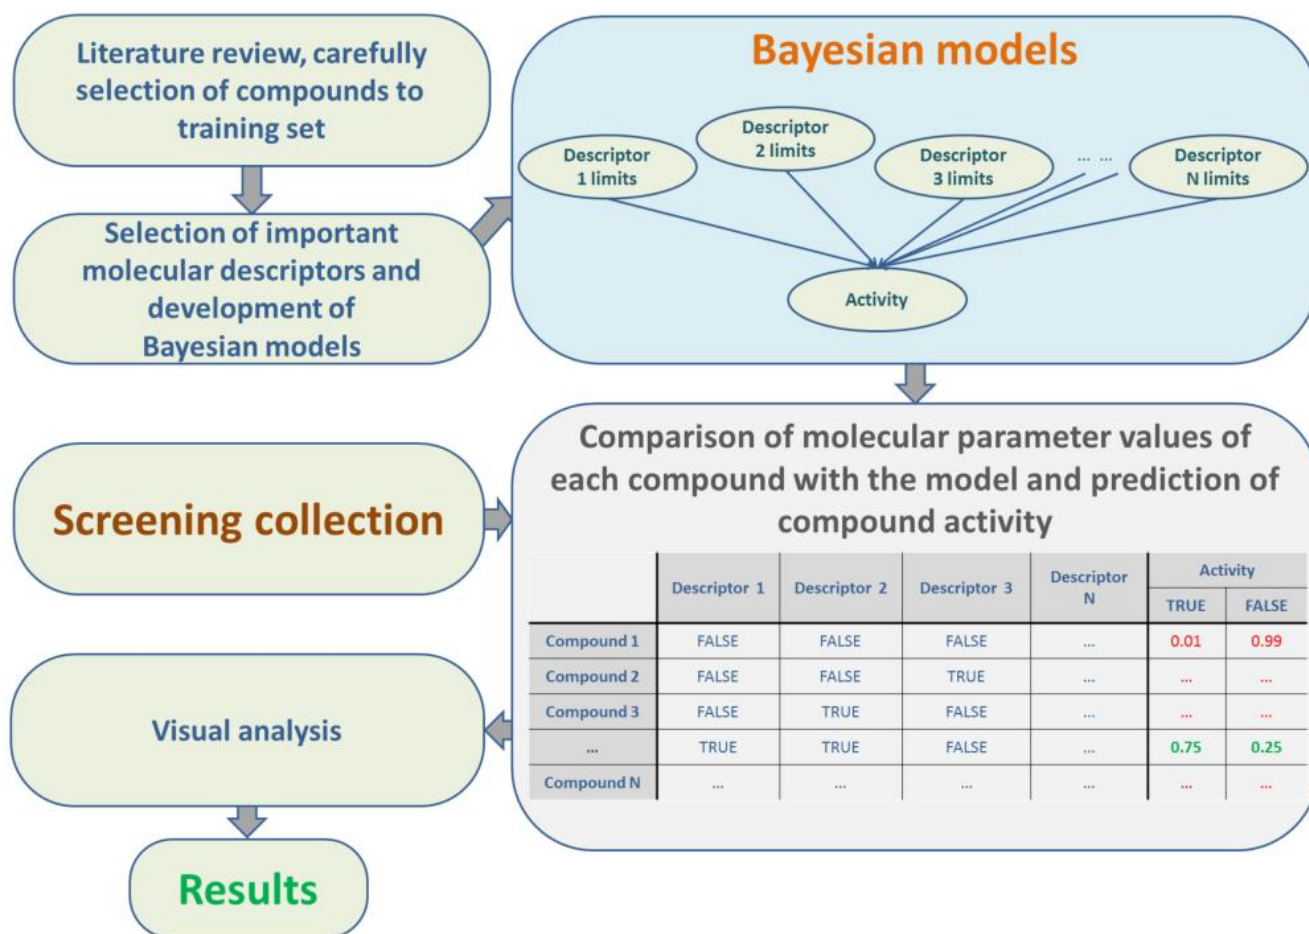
Literature review, carefully selection of compounds to training set

Selection of important molecular descriptors and development of Bayesian models

Bayesian models

Descriptor 1 limits

Descriptor 2 limits

Descriptor 3 limits

... ...

Descriptor N limits

Activity

Screening collection

Comparison of molecular parameter values of each compound with the model and prediction of compound activity

| | Descriptor 1 | Descriptor 2 | Descriptor 3 | Descriptor N | Activity TRUE | Activity FALSE |
|---|---|---|---|---|---|---|
| Compound 1 | FALSE | FALSE | FALSE | ... | 0.01 | 0.99 |
| Compound 2 | FALSE | FALSE | TRUE | ... | ... | ... |
| Compound 3 | FALSE | TRUE | FALSE | ... | ... | ... |
| ... | TRUE | TRUE | FALSE | ... | 0.75 | 0.25 |
| Compound N | ... | ... | ... | ... | ... | ... |

Visual analysis

Results